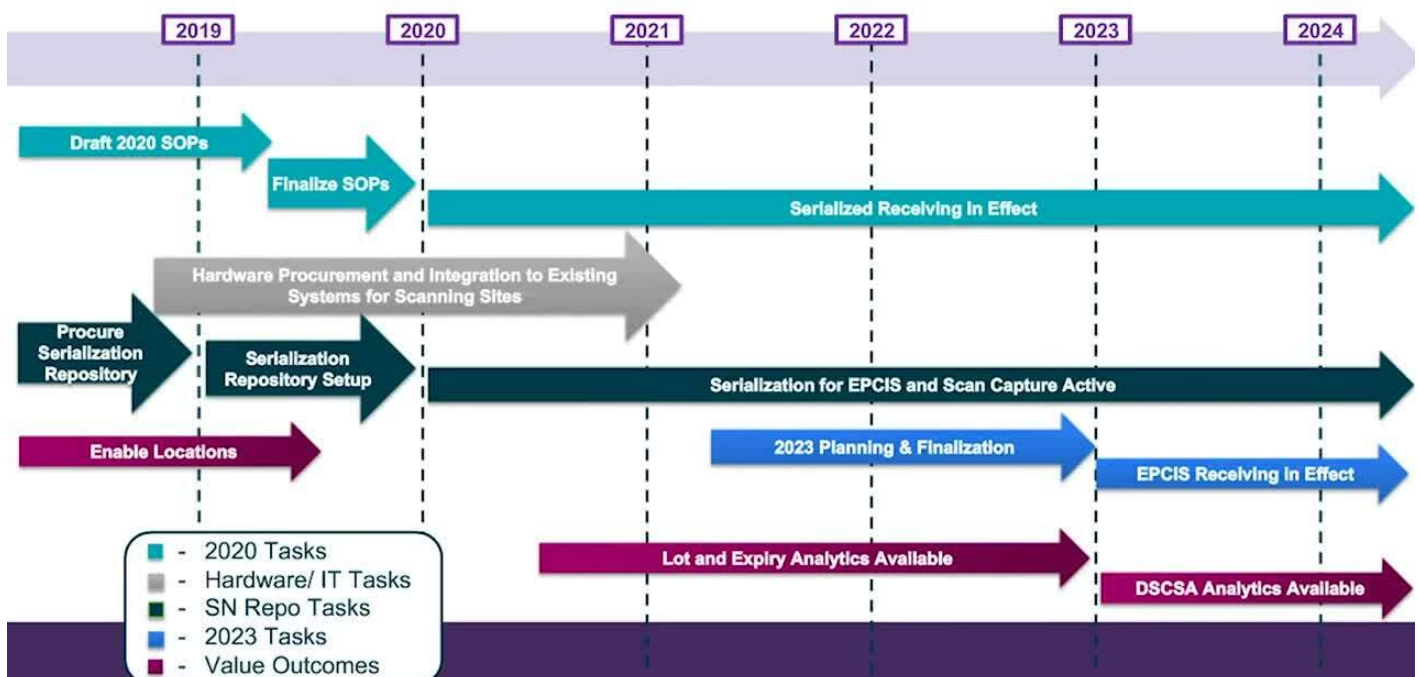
2019
2020
2021
2022
2023
2024

Draft 2020 SOPs

Finalize SOPs

Serialized Receiving In Effect

Hardware Procurement and Integration to Existing Systems for Scanning Sites

Procure Serialization Repository

Serialization Repository Setup

Serialization for EPCIS and Scan Capture Active

Enable Locations

2023 Planning & Finalization

EPCIS Receiving In Effect

Lot and Expiry Analytics Available

DSCSA Analytics Available

- 2020 Tasks
- Hardware/ IT Tasks
- SN Repo Tasks
- 2023 Tasks
- Value Outcomes